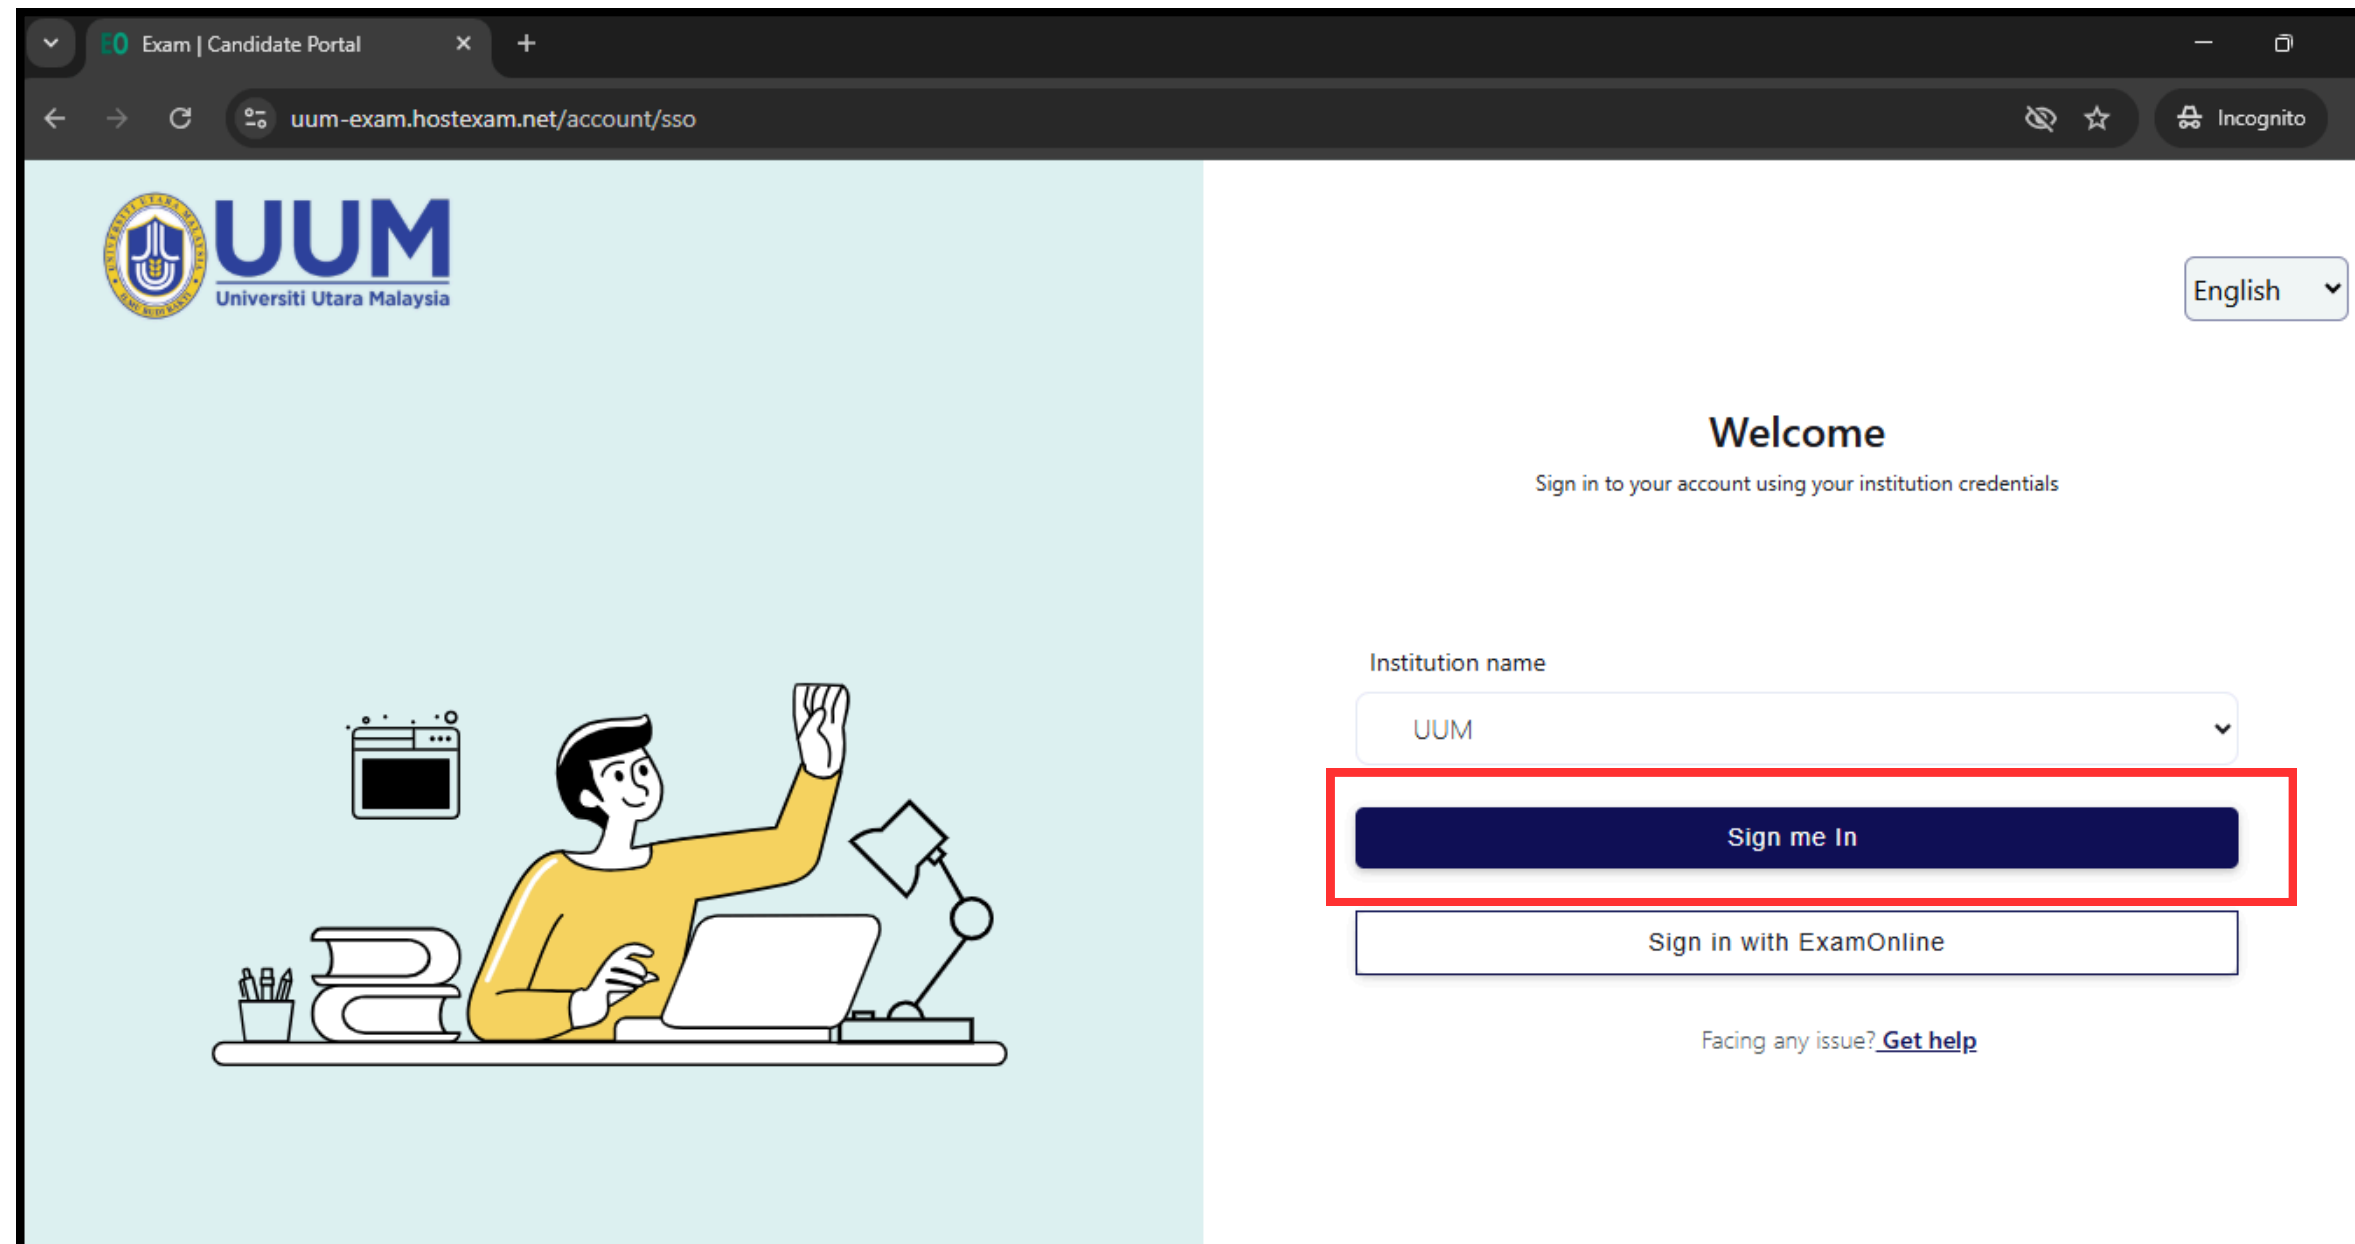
EO Exam | Candidate Portal

uum-exam.hostexam.net/account/sso

Incognito

UUM
Universiti Utara Malaysia

English

Welcome

Sign in to your account using your institution credentials

Institution name

UUM

Sign me In

Sign in with ExamOnline

Facing any issue? Get help